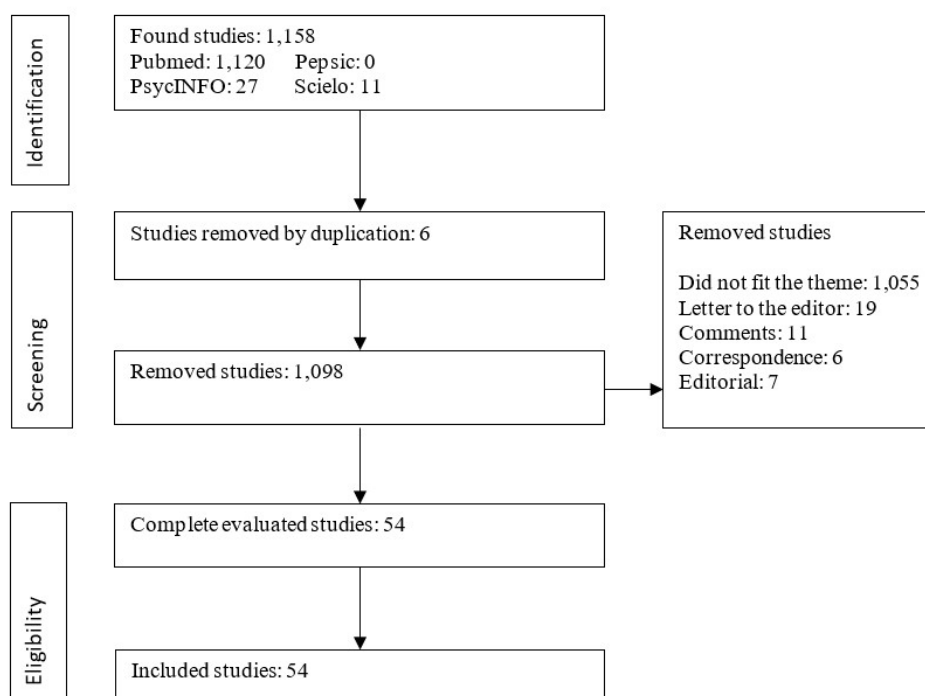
Identification

Found studies: 1,158
Pubmed: 1,120 Pepsic: 0
PsycINFO: 27 Scielo: 11

Screening

Studies removed by duplication: 6

Removed studies: 1,098

Removed studies

Did not fit the theme: 1,055
Letter to the editor: 19
Comments: 11
Correspondence: 6
Editorial: 7

Eligibility

Complete evaluated studies: 54

Included studies: 54